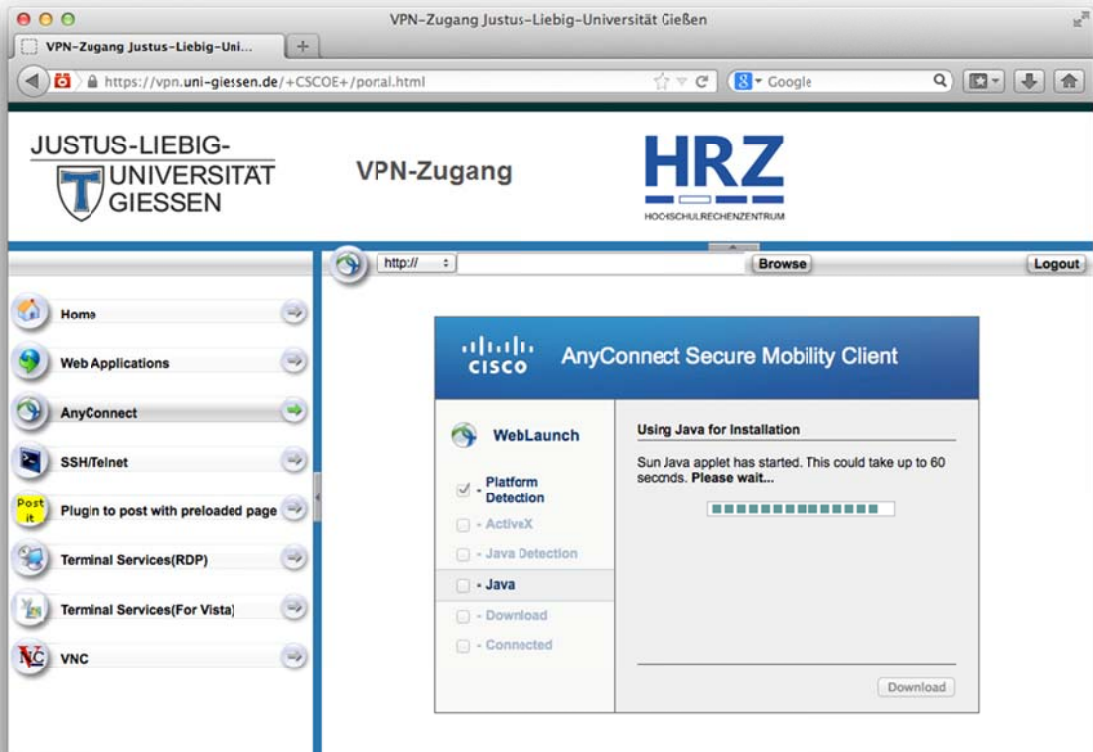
VPN-Zugang Justus-Liebig-Universität Gießen

VPN-Zugang Justus-Liebig-Uni...

https://vpn.uni-giessen.de/+CSCOE+/portal.html

Google

JUSTUS-LIEBIG-UNIVERSITÄT GIESSEN

VPN-Zugang

HRZ
HOCHSCHULRECHENZENTRUM

http://

Browse

Logout

Home

Web Applications

AnyConnect

SSH/Telnet

Post it

Plugin to post with preloaded page

Terminal Services(RDP)

Terminal Services(For Vista)

VNC

cisco AnyConnect Secure Mobility Client

WebLaunch

- Platform Detection

- ActiveX

- Java Detection

- Java

- Download

- Connected

Using Java for Installation

Sun Java applet has started. This could take up to 60 seconds. Please wait...

Download